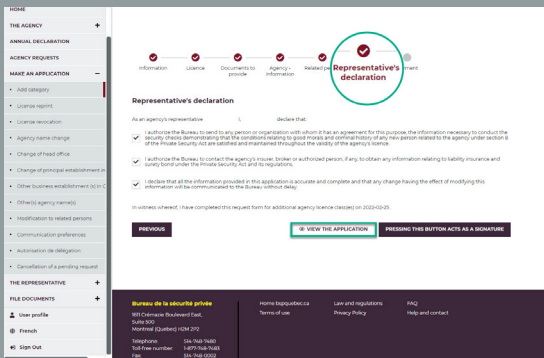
HOME

THE AGENCY +

ANNUAL DECLARATION

AGENCY REQUESTS

MAKE AN APPLICATION −

• Add category

• License reprint

• License revocation

• Agency name change

• Change of head office

• Change of principal establishment in

• Other business establishment (s) in C

• Other(s) agency name(s)

• Modification to related persons

• Communication preferences

• Autorisation de délégation

• Cancellation of a pending request

THE REPRESENTATIVE +

FILE DOCUMENTS +

User profile

French

Sign Out

Information

Licence

Documents to provide

Agency information

Related pe

Representative's declaration

ment

Representative's declaration

As an agency's representative I, declare that:

I authorize the Bureau to send to any person or organization with whom it has an agreement for this purpose, the information necessary to conduct the security checks demonstrating that the conditions relating to good morals and criminal history of any new person related to the agency under section 8 of the Private Security Act are satisfied and maintained throughout the validity of the agency's licence.

I authorize the Bureau to contact the agency's insurer, broker or authorized person, if any, to obtain any information relating to liability insurance and surety bond under the Private Security Act and its regulations.

I declare that all the information provided in this application is accurate and complete and that any change having the effect of modifying this information will be communicated to the Bureau without delay.

In witness whereof, I have completed this request form for additional agency licence class(es) on 2022-03-25

PREVIOUS

VIEW THE APPLICATION

PRESSING THIS BUTTON ACTS AS A SIGNATURE

Bureau de la sécurité privée
1611 Crémazie Boulevard East,
Suite 300
Montréal (Québec) H2M 2P2

Telephone: 514 748-7480
Toll-free number: 1-877-748-7483
Fax: 514 748-0002

Home bspquebec.ca
Terms of use

Law and regulations
Privacy Policy

FAQ
Help and contact